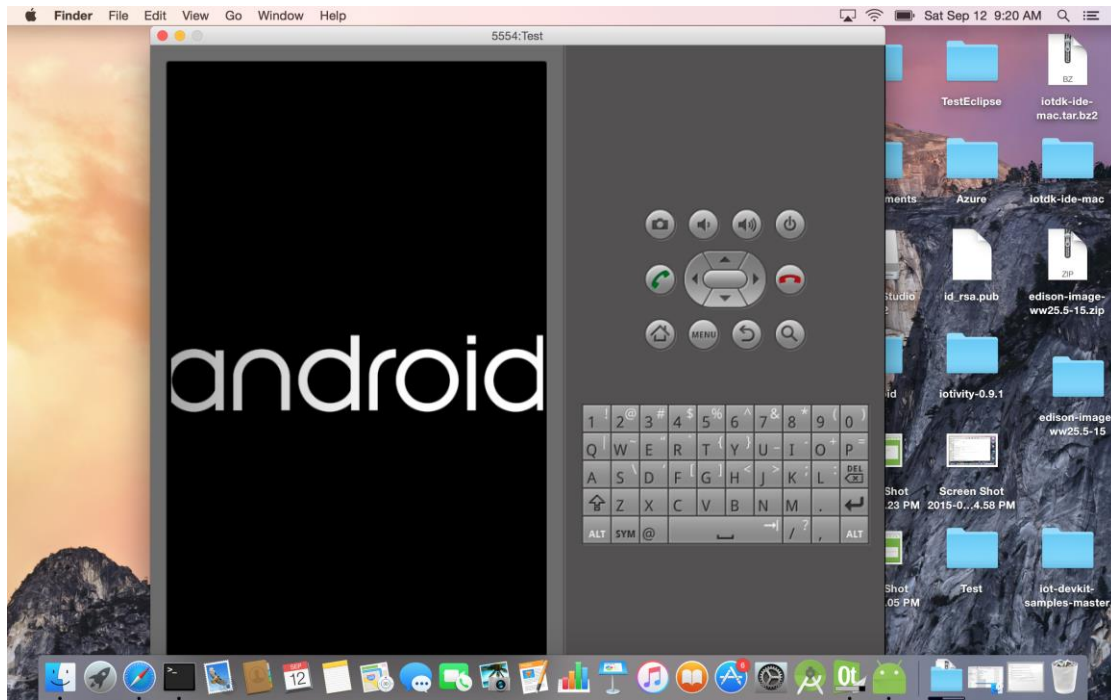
Finder File Edit View Go Window Help

Sat Sep 12 9:20 AM

5554:Test

android

MENU

| 1 ! | 2 @ | 3 # | 4 $ | 5 % | 6 ^ | 7 & | 8 * | 9 ( | 0 ) |
|---|---|---|---|---|---|---|---|---|---|
| Q | W ~ | E " | R ` | T { | Y } | U - | I | O + | P = |
| A | S \ | D ' | F [ | G ] | H < | J > | K ; | L : | DEL |
| ⇧ | Z | X | C | V | B | N | M | . | ↵ |
| ALT | SYM | @ | | | | | / ? | , | ALT |

BZ

TestEclipse

iotdk-ide-mac.tar.bz2

ments

Azure

iotdk-ide-mac

ZIP

Studio

id_rsa.pub

edison-image-ww25.5-15.zip

id

iotivity-0.9.1

edison-image ww25.5-15

Shot
.23 PM

Screen Shot 2015-0...4.58 PM

Shot
.05 PM

Test

iot-devkit-samples-master

SEP
12

8

OL